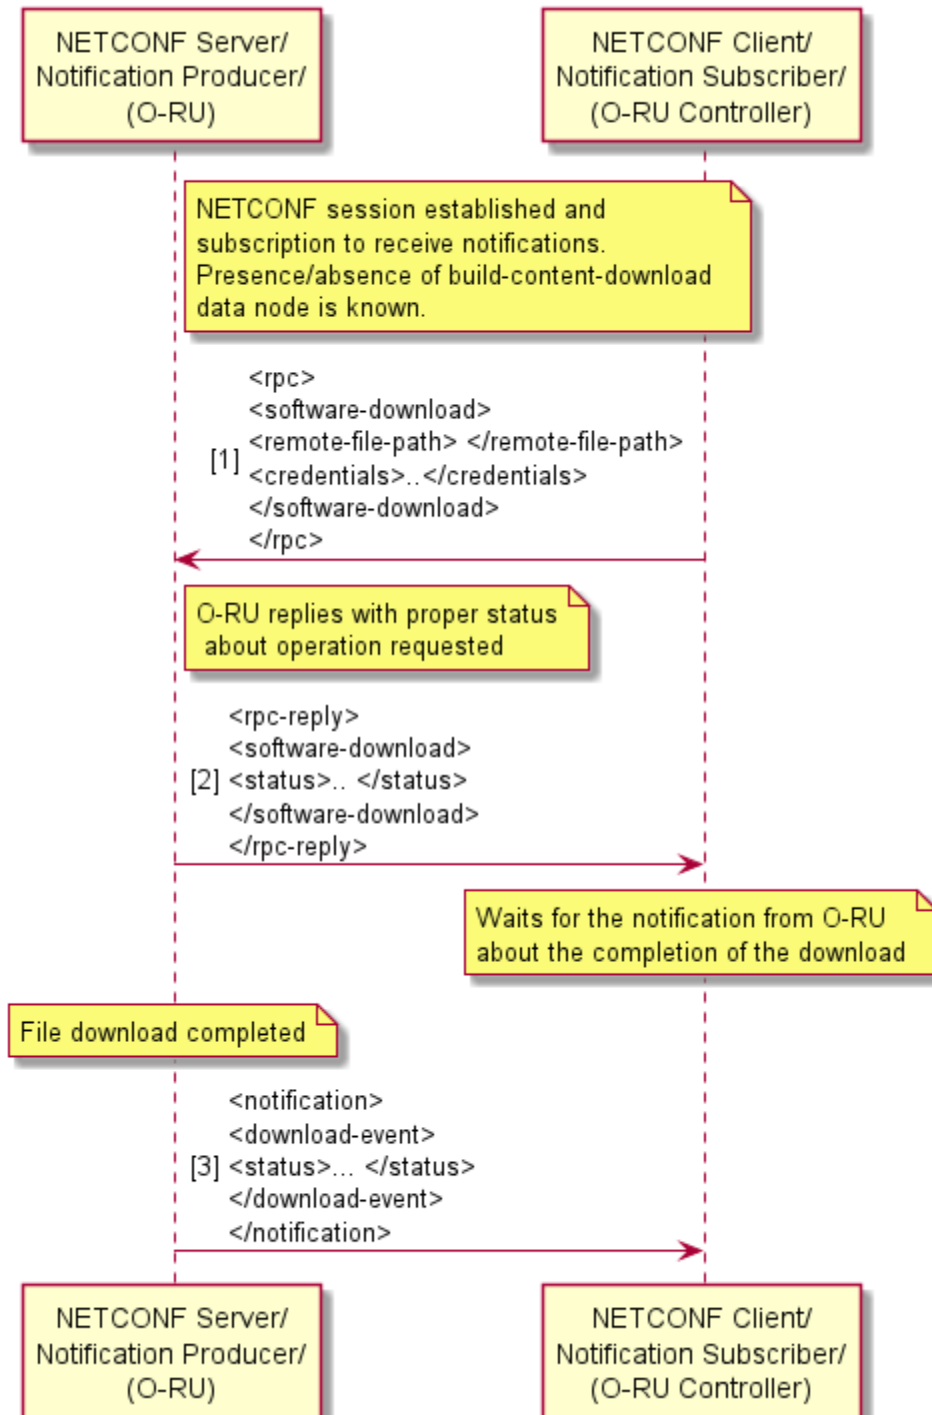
NETCONF Server/
Notification Producer/
(O-RU)

NETCONF Client/
Notification Subscriber/
(O-RU Controller)

NETCONF session established and subscription to receive notifications. Presence/absence of build-content-download data node is known.

[1] <rpc>
<software-download>
<remote-file-path> </remote-file-path>
<credentials>..</credentials>
</software-download>
</rpc>

O-RU replies with proper status about operation requested

[2] <rpc-reply>
<software-download>
<status>.. </status>
</software-download>
</rpc-reply>

Waits for the notification from O-RU about the completion of the download

File download completed

[3] <notification>
<download-event>
<status>... </status>
</download-event>
</notification>

NETCONF Server/
Notification Producer/
(O-RU)

NETCONF Client/
Notification Subscriber/
(O-RU Controller)